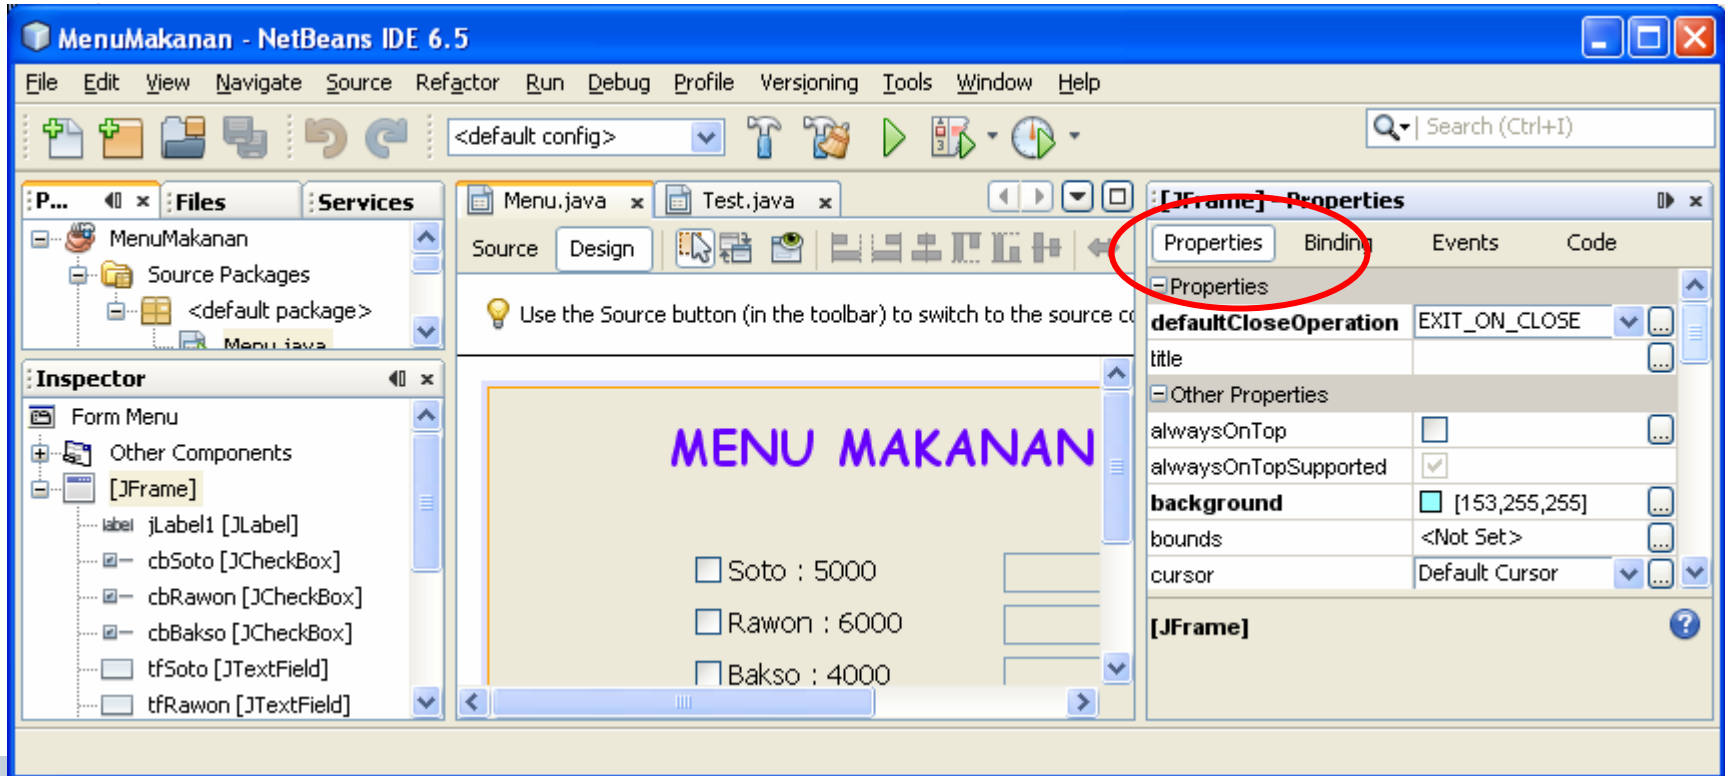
MenuMakanan - NetBeans IDE 6.5

File Edit View Navigate Source Refactor Run Debug Profile Versioning Tools Window Help

<default config>

Search (Ctrl+I)

P... Files Services

MenuMakanan
Source Packages
<default package>
Menu.java

Inspector

Form Menu
Other Components
[JFrame]
jLabel1 [JLabel]
cbSoto [JCheckBox]
cbRawon [JCheckBox]
cbBakso [JCheckBox]
tfSoto [JTextField]
tfRawon [JTextField]

Menu.java Test.java

Source Design

Use the Source button (in the toolbar) to switch to the source co

MENU MAKANAN

Soto : 5000
Rawon : 6000
Bakso : 4000

[JFrame] - Properties

Properties Binding Events Code

Properties

| defaultCloseOperation | EXIT_ON_CLOSE |
|---|---|
| title | |

Other Properties

| alwaysOnTop | |
|---|---|
| alwaysOnTopSupported | |
| background | [153,255,255] |
| bounds | <Not Set> |
| cursor | Default Cursor |

[JFrame]